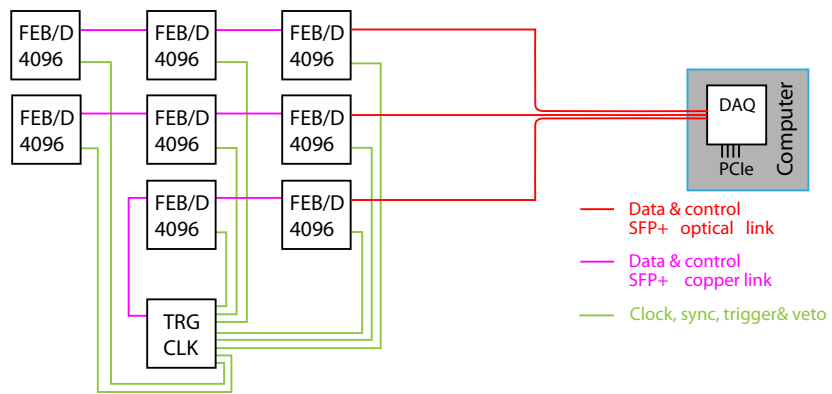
FEB/D 4096

FEB/D 4096

FEB/D 4096

FEB/D 4096

FEB/D 4096

FEB/D 4096

FEB/D 4096

FEB/D 4096

TRG CLK

DAQ

PCIe

Computer

Data & control SFP+ optical link

Data & control SFP+ copper link

Clock, sync, trigger& veto